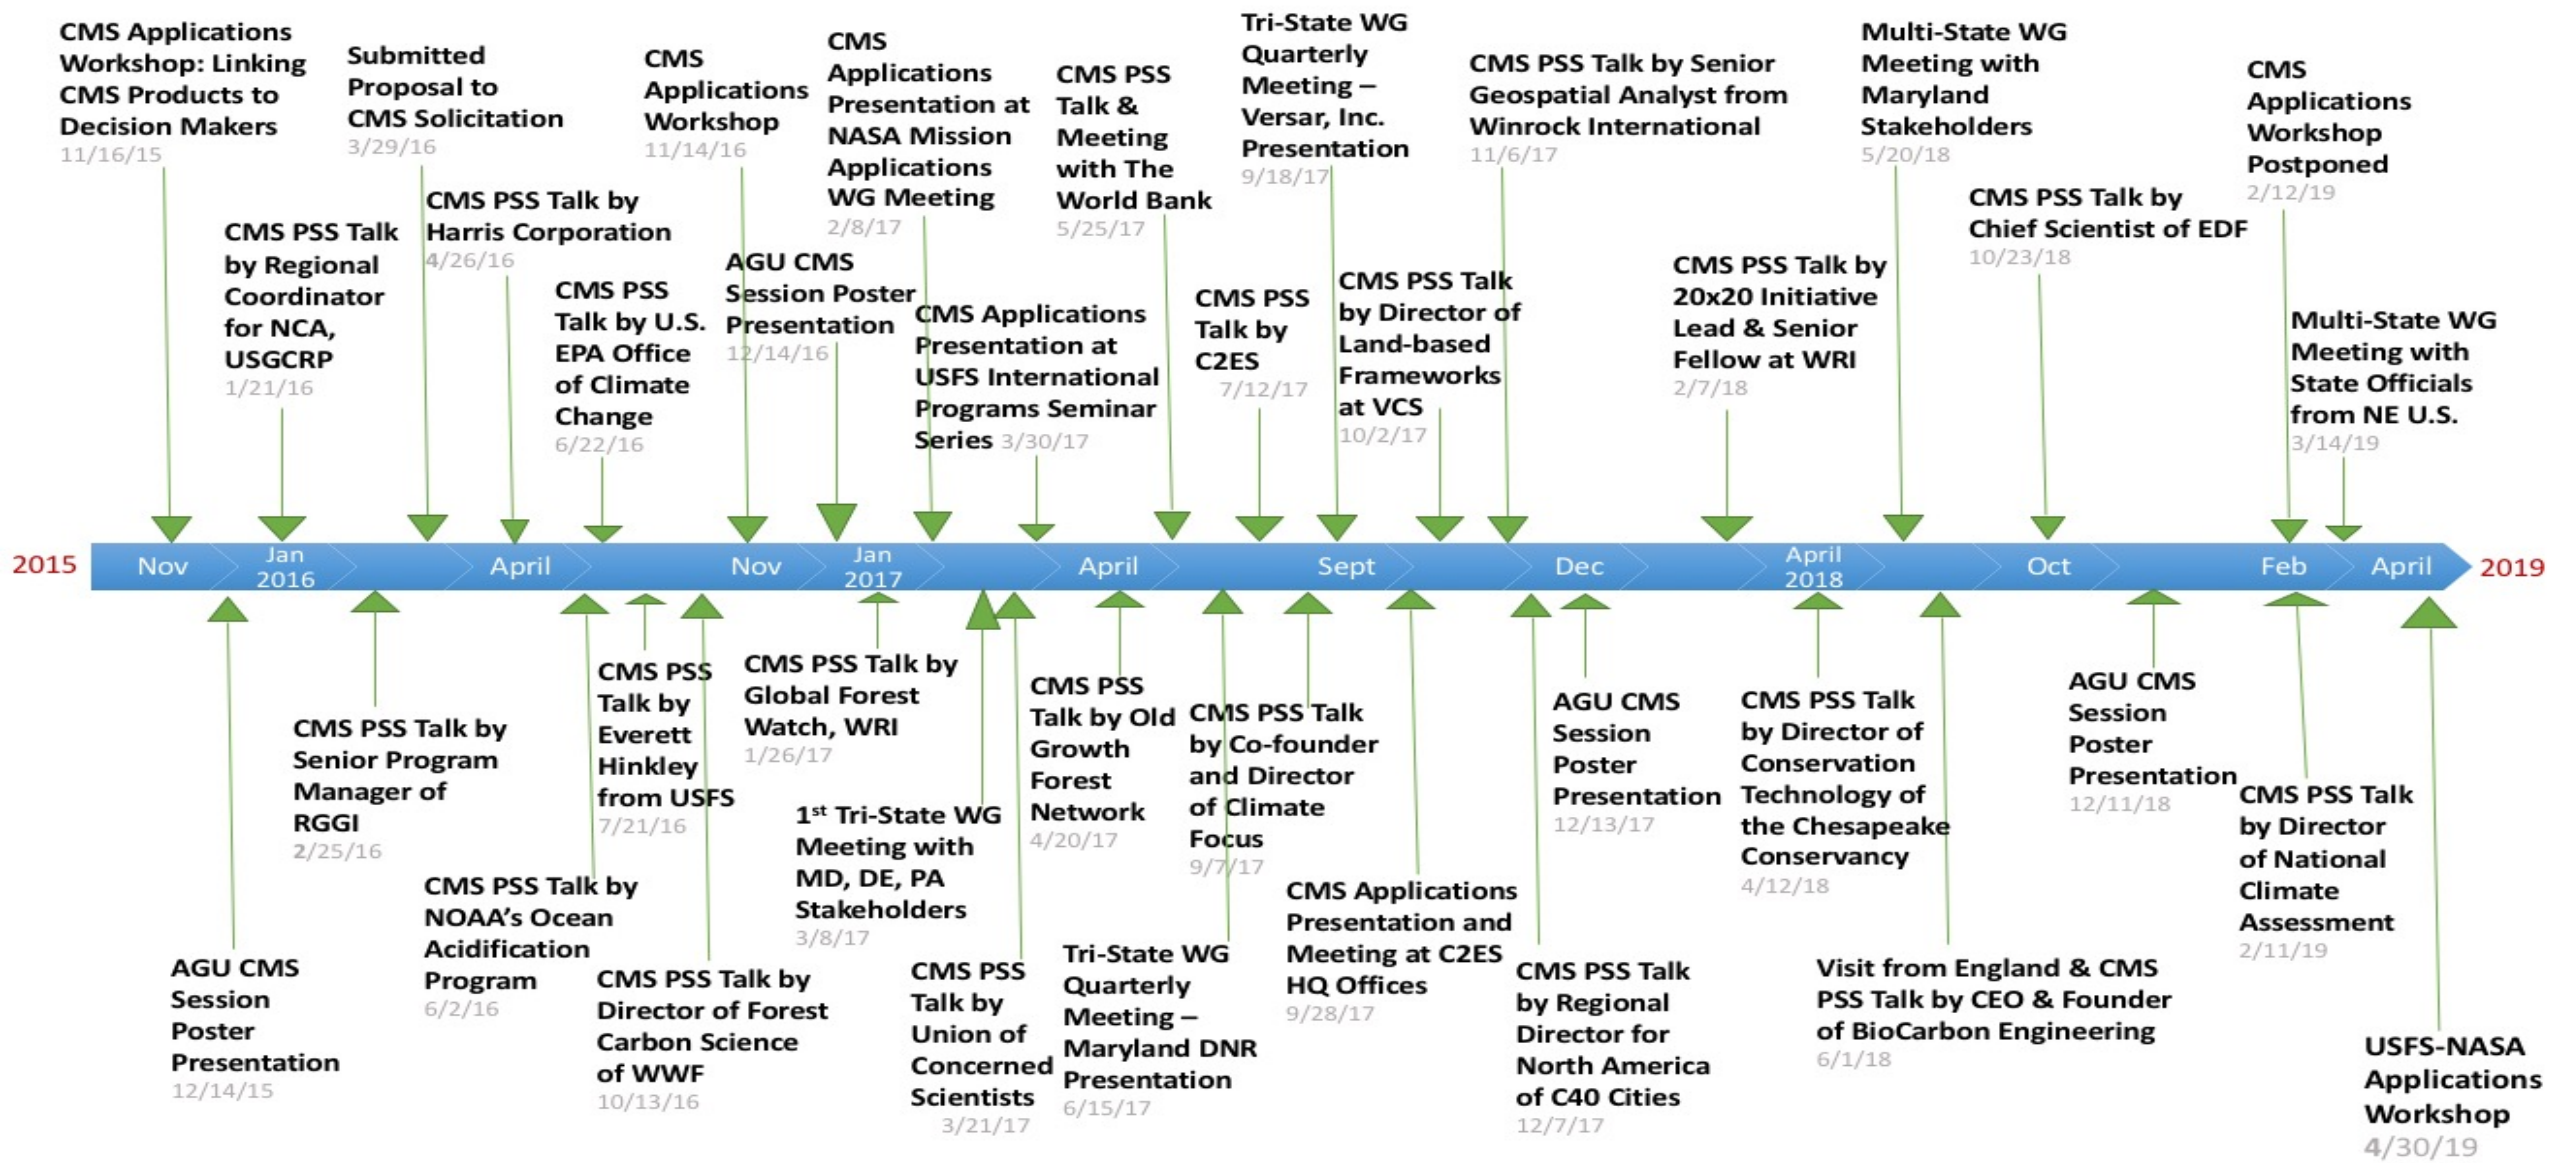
CMS Applications Workshop: Linking CMS Products to Decision Makers
11/16/15

Submitted Proposal to CMS Solicitation
3/29/16

CMS Applications Workshop
11/14/16

CMS Applications Presentation at NASA Mission Applications WG Meeting
2/8/17

CMS PSS Talk & Meeting with The World Bank
5/25/17

Tri-State WG Quarterly Meeting – Versar, Inc. Presentation
9/18/17

CMS PSS Talk by Senior Geospatial Analyst from Winrock International
11/6/17

Multi-State WG Meeting with Maryland Stakeholders
5/20/18

CMS Applications Workshop Postponed
2/12/19

CMS PSS Talk by Regional Coordinator for NCA, USGCRP
1/21/16

CMS PSS Talk by Harris Corporation
4/26/16

CMS PSS Talk by U.S. EPA Office of Climate Change
6/22/16

AGU CMS Session Poster Presentation
12/14/16

CMS Applications Presentation at USFS International Programs Seminar Series 3/30/17

CMS PSS Talk by C2ES
7/12/17

CMS PSS Talk by Director of Land-based Frameworks at VCS
10/2/17

CMS PSS Talk by 20x20 Initiative Lead & Senior Fellow at WRI
2/7/18

CMS PSS Talk by Chief Scientist of EDF
10/23/18

Multi-State WG Meeting with State Officials from NE U.S.
3/14/19

2015 Nov Jan 2016 April Nov Jan 2017 April Sept Dec April 2018 Oct Feb April 2019

AGU CMS Session Poster Presentation
12/14/15

CMS PSS Talk by Senior Program Manager of RGGI
2/25/16

CMS PSS Talk by NOAA's Ocean Acidification Program
6/2/16

CMS PSS Talk by Everett Hinkley from USFS
7/21/16

CMS PSS Talk by Director of Forest Carbon Science of WWF
10/13/16

CMS PSS Talk by Global Forest Watch, WRI
1/26/17

1$^{st}$ Tri-State WG Meeting with MD, DE, PA Stakeholders
3/8/17

CMS PSS Talk by Union of Concerned Scientists
3/21/17

CMS PSS Talk by Old Growth Forest Network
4/20/17

Tri-State WG Quarterly Meeting – Maryland DNR Presentation
6/15/17

CMS PSS Talk by Co-founder and Director of Climate Focus
9/7/17

CMS Applications Presentation and Meeting at C2ES HQ Offices
9/28/17

CMS PSS Talk by Regional Director for North America of C40 Cities
12/7/17

AGU CMS Session Poster Presentation
12/13/17

CMS PSS Talk by Director of Conservation Technology of the Chesapeake Conservancy
4/12/18

Visit from England & CMS PSS Talk by CEO & Founder of BioCarbon Engineering
6/1/18

AGU CMS Session Poster Presentation
12/11/18

CMS PSS Talk by Director of National Climate Assessment
2/11/19

USFS-NASA Applications Workshop
4/30/19